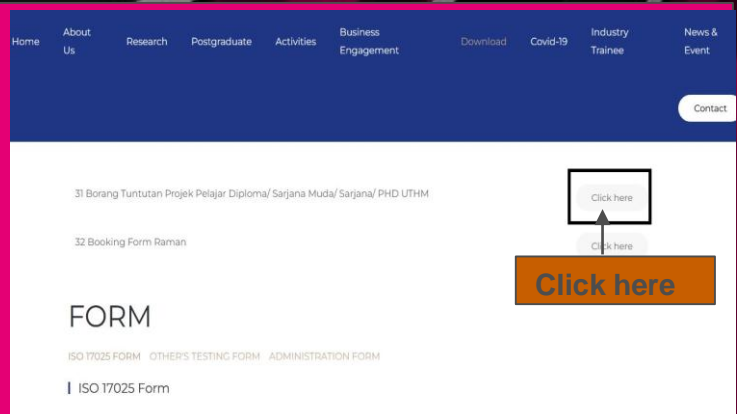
Home About Us Research Postgraduate Activities Business Engagement Download Covid-19 Industry Trainee News & Event

Contact

31 Borang Tuntutan Projek Pelajar Diploma/ Sarjana Muda/ Sarjana/ PHD UTHM

Click here

32 Booking Form Raman

Click here

Click here

FORM

ISO 17025 FORM OTHER'S TESTING FORM ADMINISTRATION FORM

ISO 17025 Form